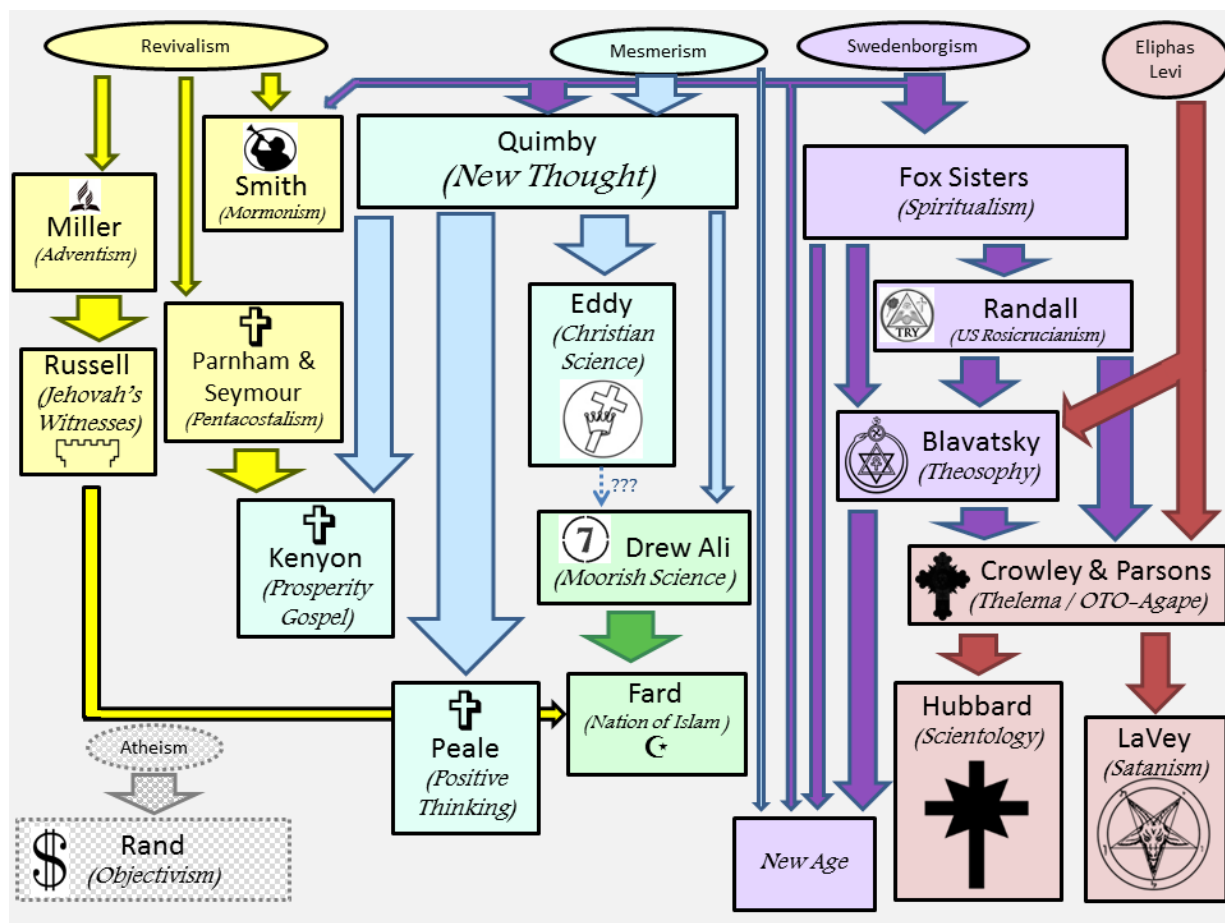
Revivalism

Mesmerism

Swedenborgism

Eliphas Levi

Smith
(Mormonism)

Quimby
(New Thought)

Fox Sisters
(Spiritualism)

Miller
(Adventism)

Eddy
(Christian Science)

Randall
(US Rosicrucianism)

TRY

Russell
(Jehovah's Witnesses)

Parnham & Seymour
(Pentacostalism)

Blavatsky
(Theosophy)

???

7

Drew Ali
(Moorish Science )

Kenyon
(Prosperity Gospel)

Crowley & Parsons
(Thelema / OTO-Agape)

Fard
(Nation of Islam )

Peale
(Positive Thinking)

Hubbard
(Scientology)

LaVey
(Satanism)

Atheism

Rand
(Objectivism)

New Age